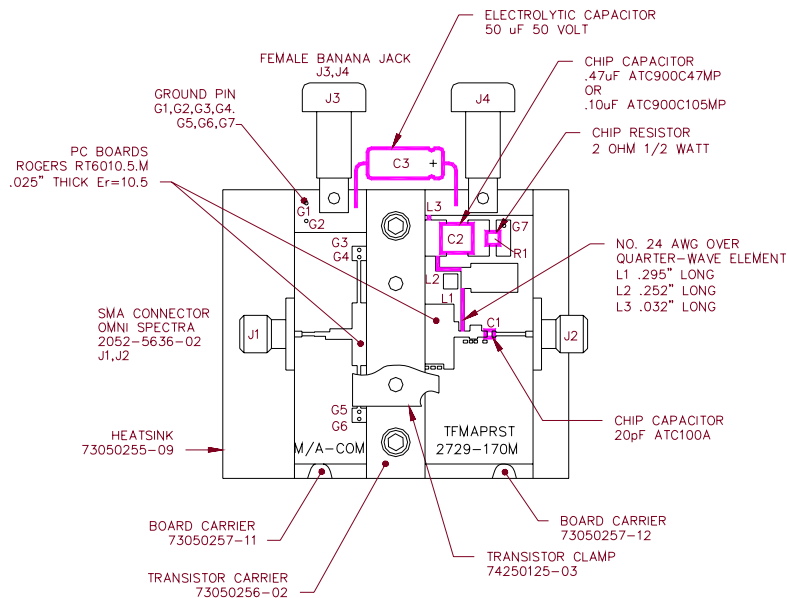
ELECTROLYTIC CAPACITOR
50 uF 50 VOLT

FEMALE BANANA JACK
J3,J4

CHIP CAPACITOR
.47uF ATC900C47MP
OR
.10uF ATC900C105MP

GROUND PIN
G1,G2,G3,G4.
G5,G6,G7

CHIP RESISTOR
2 OHM 1/2 WATT

PC BOARDS
ROGERS RT6010.5.M
.025" THICK Er=10.5

J3
J4
C3
+
G1
G2
L3
C2
G7
R1
G3
G4
L2
L1
C1
J1
J2
G5
G6

NO. 24 AWG OVER
QUARTER-WAVE ELEMENT
L1 .295" LONG
L2 .252" LONG
L3 .032" LONG

SMA CONNECTOR
OMNI SPECTRA
2052-5636-02
J1,J2

TFMAPRST
2729-170M

M/A-COM

CHIP CAPACITOR
20pF ATC100A

HEATSINK
73050255-09

BOARD CARRIER
73050257-11

BOARD CARRIER
73050257-12

TRANSISTOR CLAMP
74250125-03

TRANSISTOR CARRIER
73050256-02